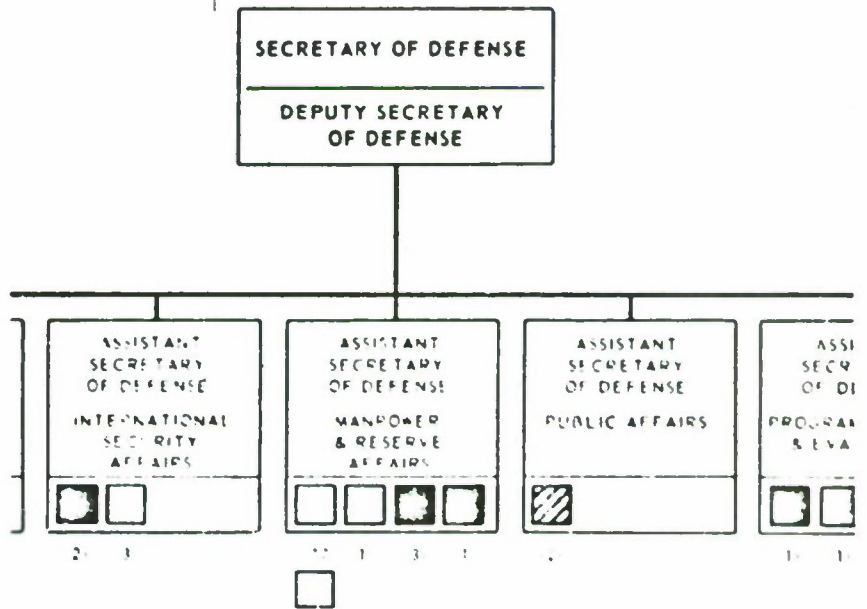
SECRETARY OF DEFENSE

DEPUTY SECRETARY OF DEFENSE

ASSISTANT SECRETARY OF DEFENSE

INTERNATIONAL SECURITY AFFAIRS

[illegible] 3

ASSISTANT SECRETARY OF DEFENSE

MANPOWER & RESERVE AFFAIRS

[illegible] 1 3 1

ASSISTANT SECRETARY OF DEFENSE

PUBLIC AFFAIRS

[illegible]

ASSI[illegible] SECR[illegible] OF DE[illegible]

PROGRA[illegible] & EVA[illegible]

1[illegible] 1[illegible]